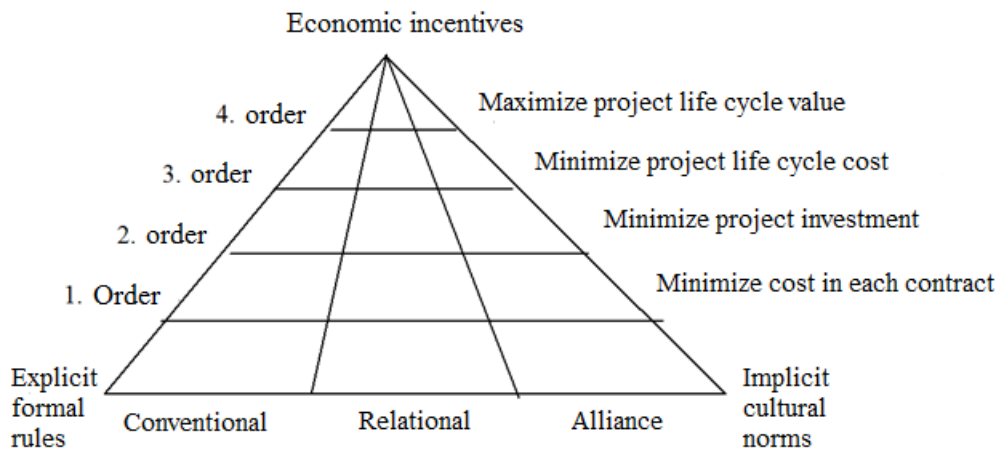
Economic incentives

4. order
3. order
2. order
1. Order

Maximize project life cycle value
Minimize project life cycle cost
Minimize project investment
Minimize cost in each contract

Explicit formal rules
Conventional
Relational
Alliance
Implicit cultural norms